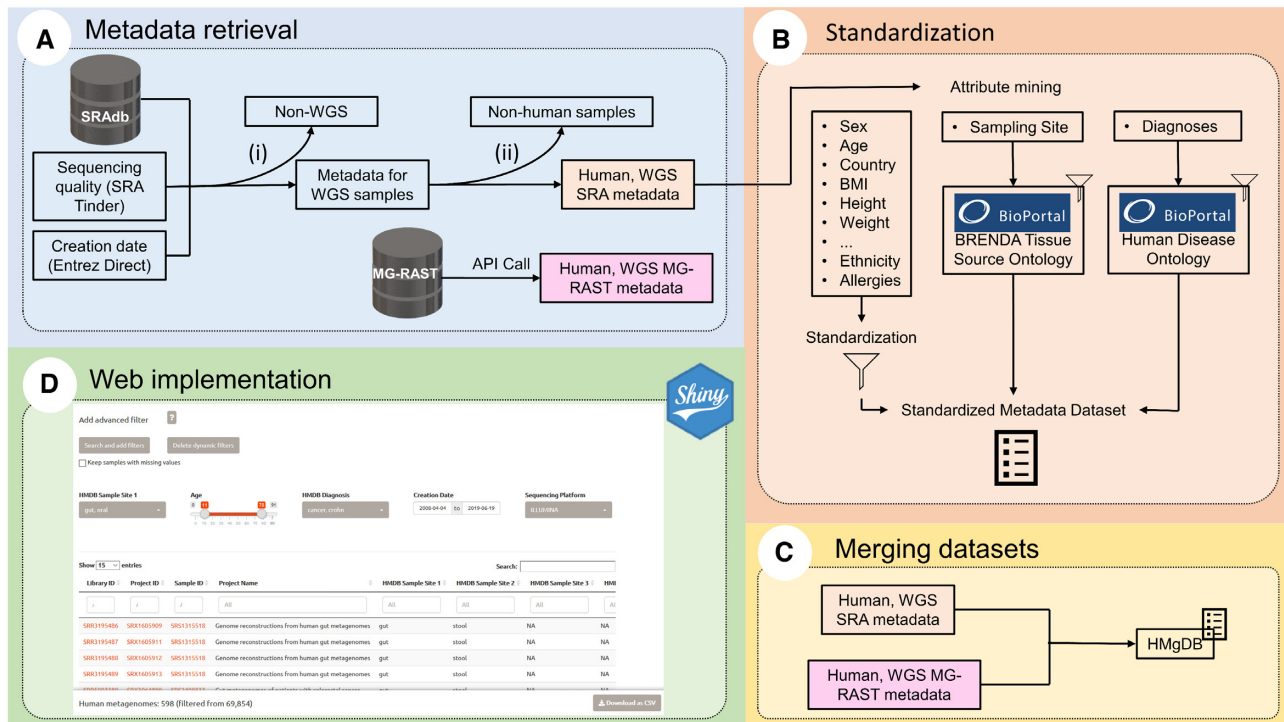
A Metadata retrieval

SRAdb

Sequencing quality (SRA Tinder)

Creation date (Entrez Direct)

Non-WGS

(i)

Metadata for WGS samples

Non-human samples

(ii)

Human, WGS SRA metadata

MG-RAST

API Call

Human, WGS MG-RAST metadata

B Standardization

Attribute mining

• Sex
• Age
• Country
• BMI
• Height
• Weight
• ...
• Ethnicity
• Allergies

Standardization

• Sampling Site

BioPortal

BRENDA Tissue Source Ontology

• Diagnoses

BioPortal

Human Disease Ontology

Standardized Metadata Dataset

D Web implementation

Shiny

Add advanced filter ?

Search and add filters

Delete dynamic filters

Keep samples with missing values

HMDB Sample Site 1

gut, oral

Age

Creation Date

2008-04-04 to 2019-06-19

HMDB Diagnosis

cancer, crohn

Sequencing Platform

ILLUMINA

Show 15 entries

Search:

| Library ID | Project ID | Sample ID | Project Name | HMDB Sample Site 1 | HMDB Sample Site 2 | HMDB Sample Site 3 | HMI |
|---|---|---|---|---|---|---|---|
| | | | All | All | All | All | |
| SRR3195486 | SRX1605909 | SRS1315518 | Genome reconstructions from human gut metagenomes | gut | stool | NA | NA |
| SRR3195487 | SRX1605911 | SRS1315518 | Genome reconstructions from human gut metagenomes | gut | stool | NA | NA |
| SRR3195488 | SRX1605912 | SRS1315518 | Genome reconstructions from human gut metagenomes | gut | stool | NA | NA |
| SRR3195489 | SRX1605913 | SRS1315518 | Genome reconstructions from human gut metagenomes | gut | stool | NA | NA |

Human metagenomes: 598 (filtered from 69,854)

Download as CSV

C Merging datasets

Human, WGS SRA metadata

Human, WGS MG-RAST metadata

HMgDB